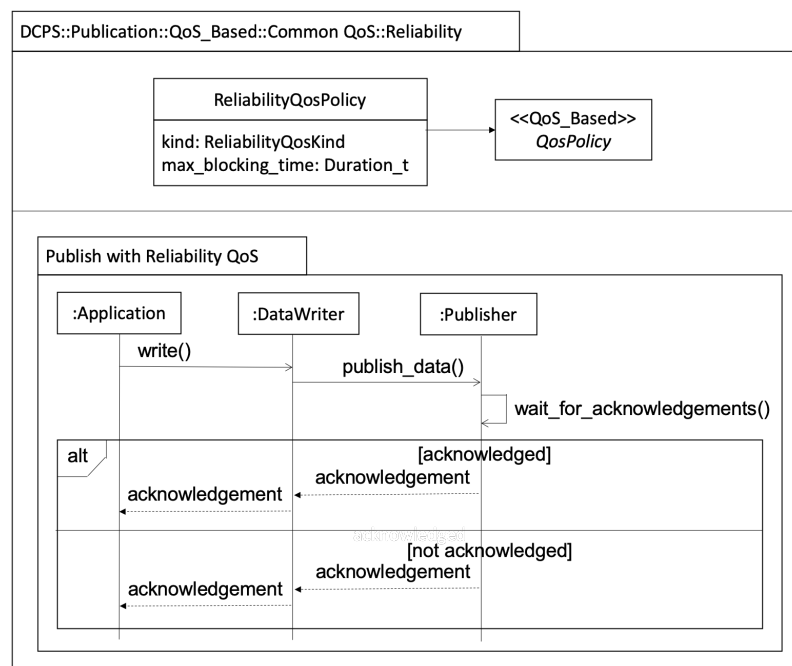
DCPS::Publication::QoS_Based::Common QoS::Reliability

ReliabilityQosPolicy

kind: ReliabilityQosKind
max_blocking_time: Duration_t

<<QoS_Based>>
QosPolicy

Publish with Reliability QoS

:Application

:DataWriter

:Publisher

write()

publish_data()

wait_for_acknowledgements()

alt

[acknowledged]

acknowledgement

acknowledgement

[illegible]

[not acknowledged]

acknowledgement

acknowledgement